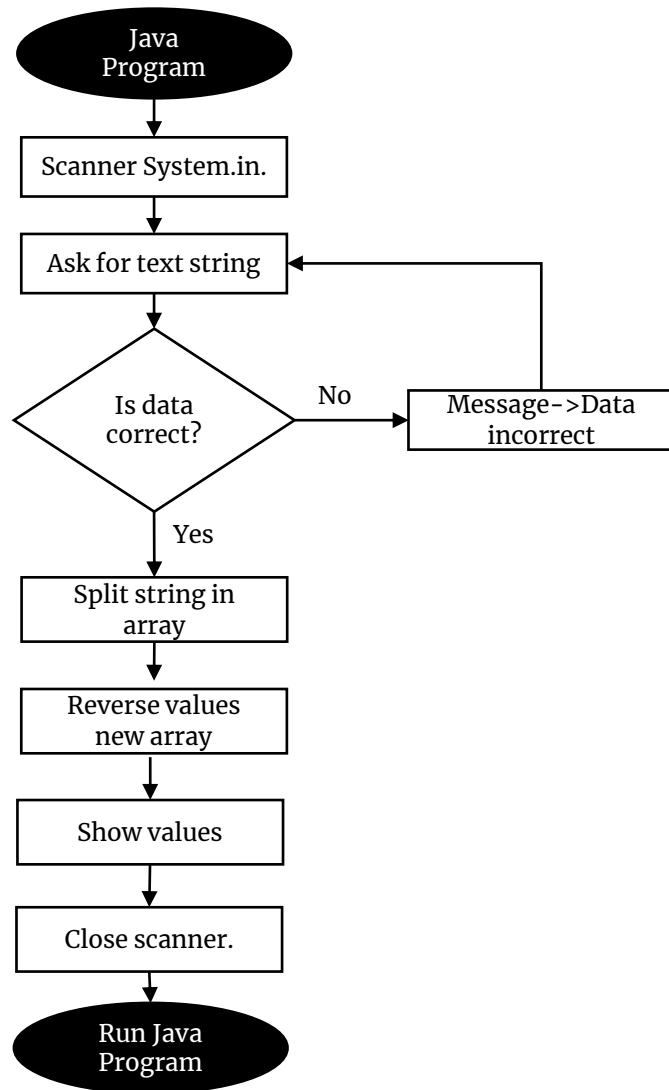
Java Program

Scanner System.in.

Ask for text string

Is data correct?

No

Message->Data incorrect

Yes

Split string in array

Reverse values new array

Show values

Close scanner.

Run Java Program